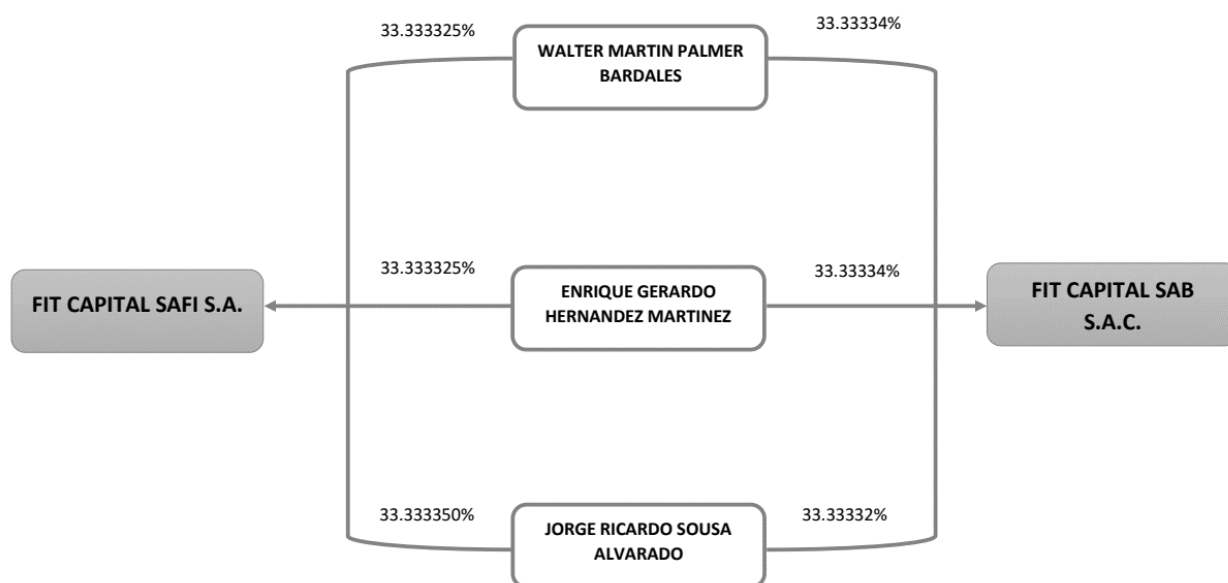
33.333325%

WALTER MARTIN PALMER BARDALES

33.33334%

33.333325%

ENRIQUE GERARDO HERNANDEZ MARTINEZ

33.33334%

FIT CAPITAL SAFI S.A.

FIT CAPITAL SAB S.A.C.

33.333350%

JORGE RICARDO SOUSA ALVARADO

33.33332%